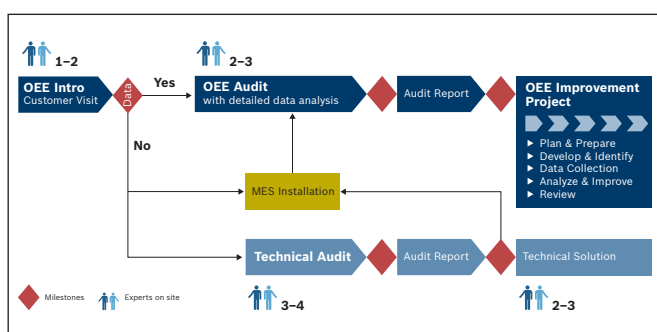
1–2

OEE Intro
Customer Visit

Data

Yes

No

2–3

OEE Audit
with detailed data analysis

Audit Report

OEE Improvement Project

► Plan & Prepare
► Develop & Identify
► Data Collection
► Analyze & Improve
► Review

MES Installation

Technical Audit

Audit Report

Technical Solution

Milestones

Experts on site

3–4

2–3